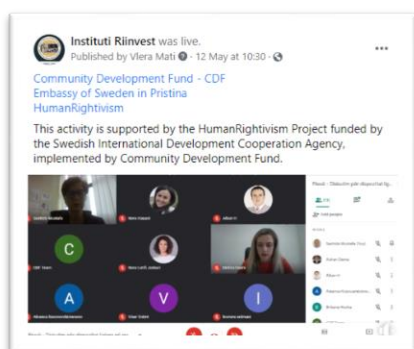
Instituti Riinvest was live.
Published by Vlera Mati · 12 May at 10:30 ·

Community Development Fund - CDF
Embassy of Sweden in Pristina
HumanRightivism

This activity is supported by the HumanRightivism Project funded by the Swedish International Development Cooperation Agency, implemented by Community Development Fund.

C
A
V
I
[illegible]